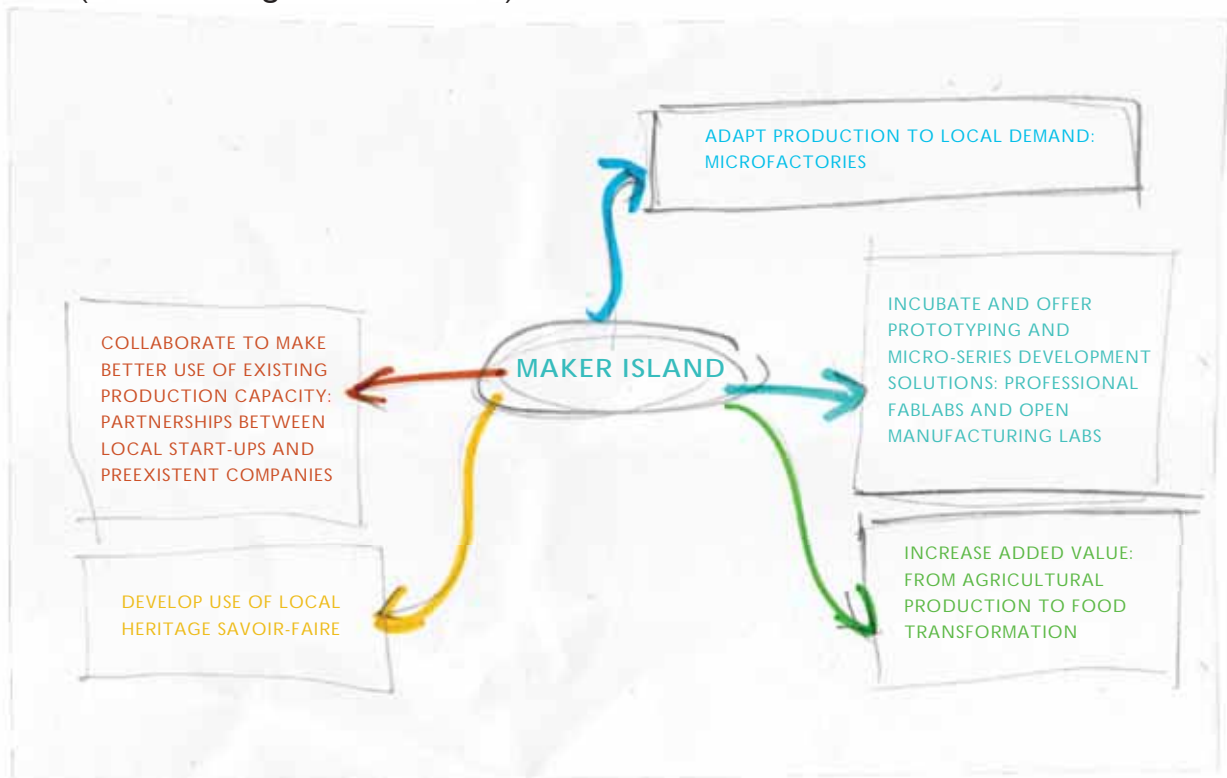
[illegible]

ADAPT PRODUCTION TO LOCAL DEMAND: MICROFACTORIES

COLLABORATE TO MAKE BETTER USE OF EXISTING PRODUCTION CAPACITY: PARTNERSHIPS BETWEEN LOCAL START-UPS AND PREEXISTENT COMPANIES

MAKER ISLAND

INCUBATE AND OFFER PROTOTYPING AND MICRO-SERIES DEVELOPMENT SOLUTIONS: PROFESSIONAL FABLABS AND OPEN MANUFACTURING LABS

DEVELOP USE OF LOCAL HERITAGE SAVOIR-FAIRE

INCREASE ADDED VALUE: FROM AGRICULTURAL PRODUCTION TO FOOD TRANSFORMATION